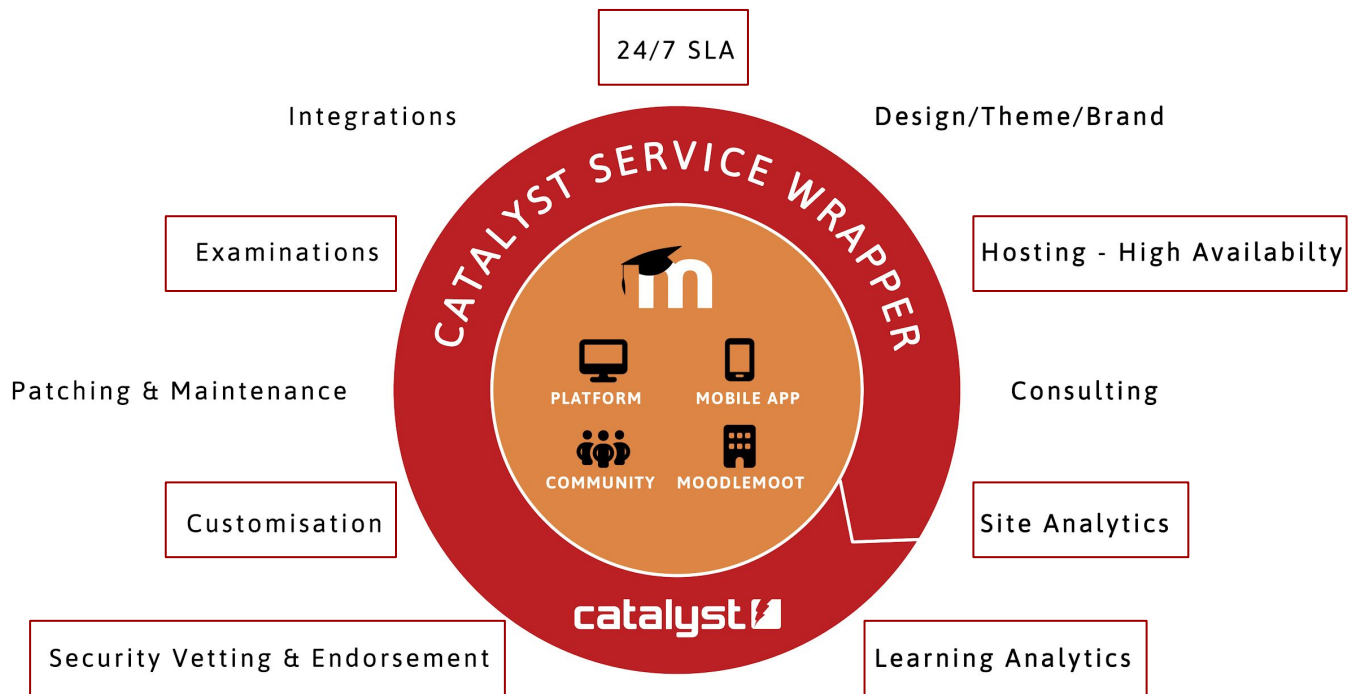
24/7 SLA

Integrations

Design/Theme/Brand

CATALYST SERVICE WRAPPER

Examinations

Hosting - High Availabilty

PLATFORM

MOBILE APP

Patching & Maintenance

Consulting

COMMUNITY

MOODLEMOOT

Customisation

Site Analytics

catalyst

Security Vetting & Endorsement

Learning Analytics